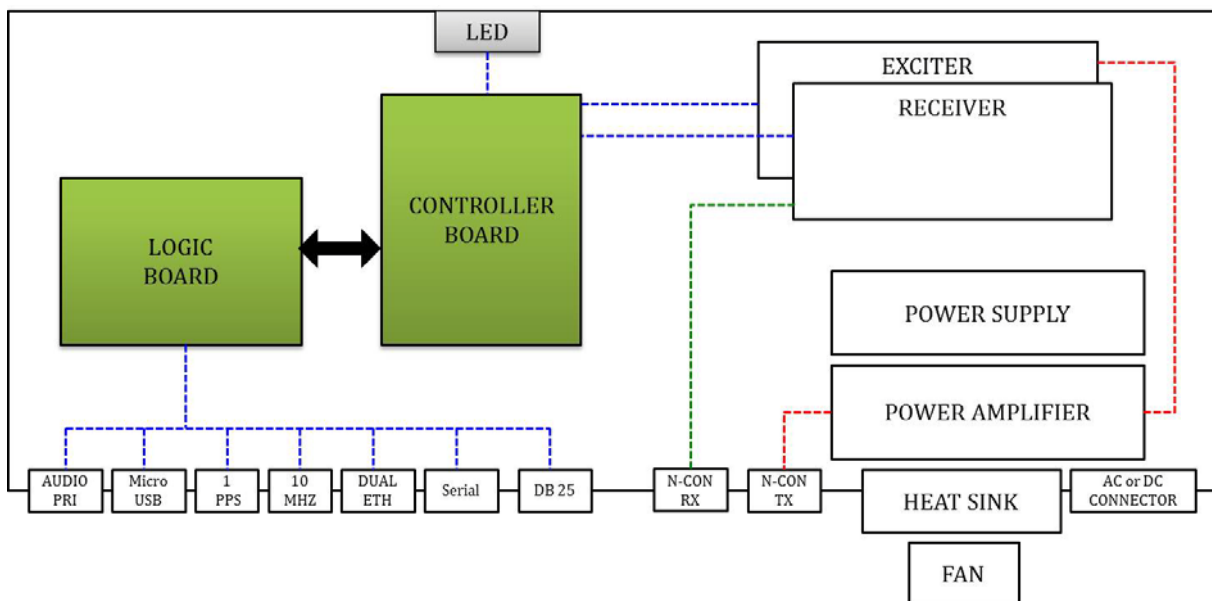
LED

EXCITER

RECEIVER

CONTROLLER BOARD

LOGIC BOARD

POWER SUPPLY

POWER AMPLIFIER

AUDIO PRI

Micro USB

1 PPS

10 MHZ

DUAL ETH

Serial

DB 25

N-CON RX

N-CON TX

HEAT SINK

AC or DC CONNECTOR

FAN